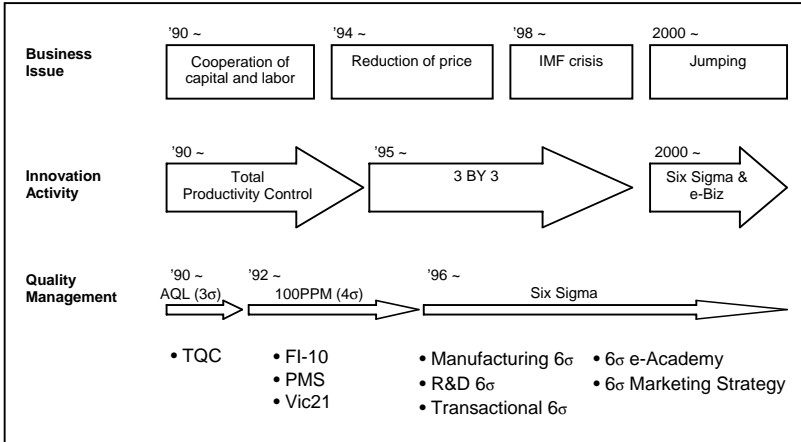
Business Issue

'90 ~
Cooperation of capital and labor

'94 ~
Reduction of price

'98 ~
IMF crisis

2000 ~
Jumping

Innovation Activity

'90 ~
Total Productivity Control

'95 ~
3 BY 3

2000 ~
Six Sigma & e-Biz

Quality Management

'90 ~
AQL ($3\sigma$)

'92 ~
100PPM ($4\sigma$)

'96 ~
Six Sigma

• TQC

• FI-10
• PMS
• Vic21

• Manufacturing $6\sigma$
• R&D $6\sigma$
• Transactional $6\sigma$

• $6\sigma$ e-Academy
• $6\sigma$ Marketing Strategy